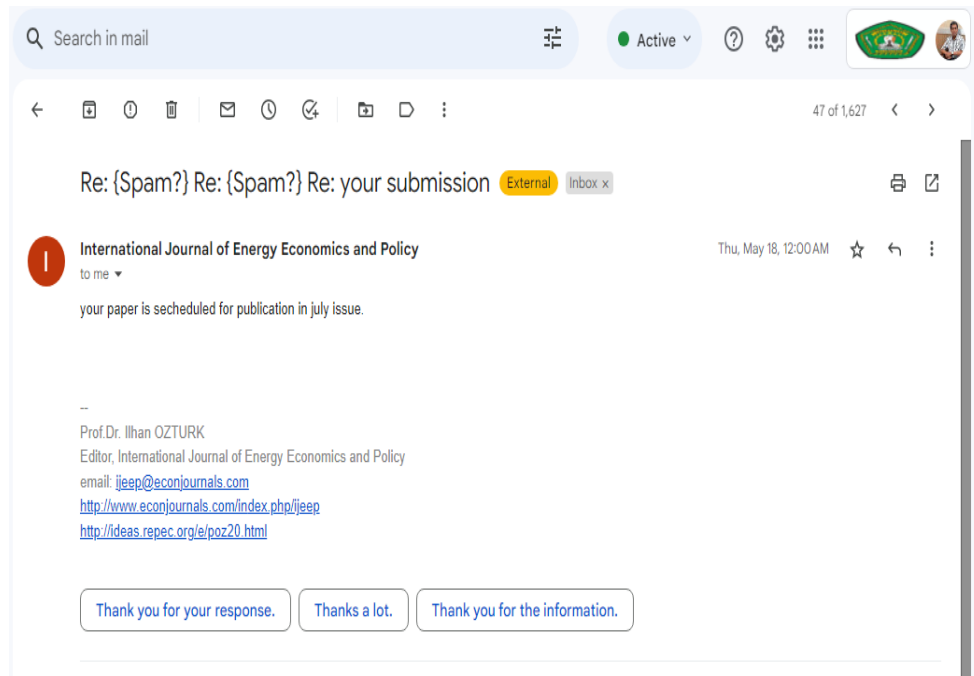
Search in mail

Active

47 of 1,627

Re: {Spam?} Re: {Spam?} Re: your submission External Inbox ×

I

International Journal of Energy Economics and Policy

to me

Thu, May 18, 12:00 AM

your paper is secheduled for publication in july issue.

--
Prof.Dr. Ilhan OZTURK
Editor, International Journal of Energy Economics and Policy
email: ijeep@econjournals.com
http://www.econjournals.com/index.php/ijeep
http://ideas.repec.org/e/poz20.html

Thank you for your response.

Thanks a lot.

Thank you for the information.